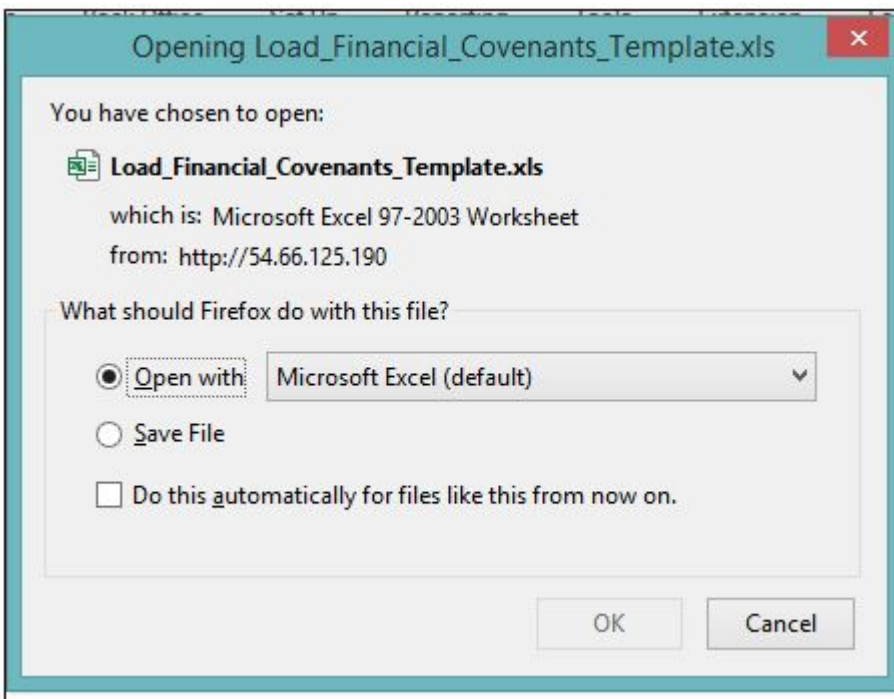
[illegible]

Opening Load_Financial_Covenants_Template.xls

×

You have chosen to open:

Load_Financial_Covenants_Template.xls

which is: Microsoft Excel 97-2003 Worksheet

from: http://54.66.125.190

What should Firefox do with this file?

Open with

Microsoft Excel (default)

Save File

Do this automatically for files like this from now on.

OK

Cancel